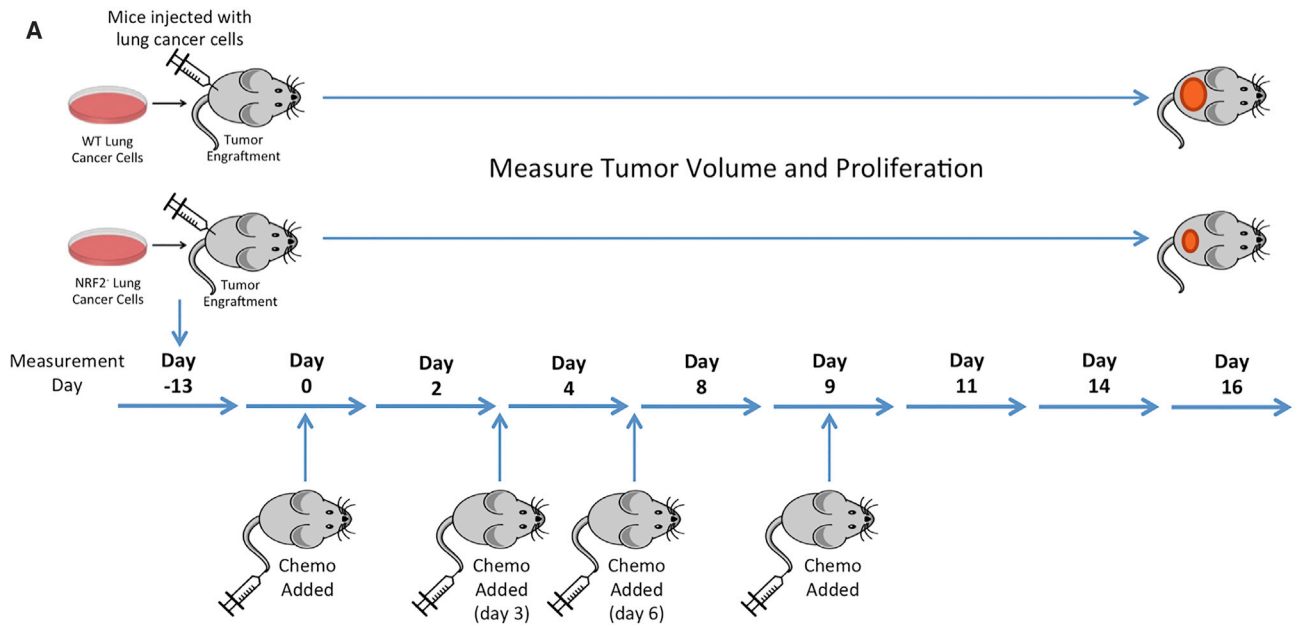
A

Mice injected with lung cancer cells

WT Lung Cancer Cells

Tumor Engraftment

Measure Tumor Volume and Proliferation

NRF2$^{-}$ Lung Cancer Cells

Tumor Engraftment

Measurement Day

Day -13

Day 0

Day 2

Day 4

Day 8

Day 9

Day 11

Day 14

Day 16

Chemo Added

Chemo Added (day 3)

Chemo Added (day 6)

Chemo Added